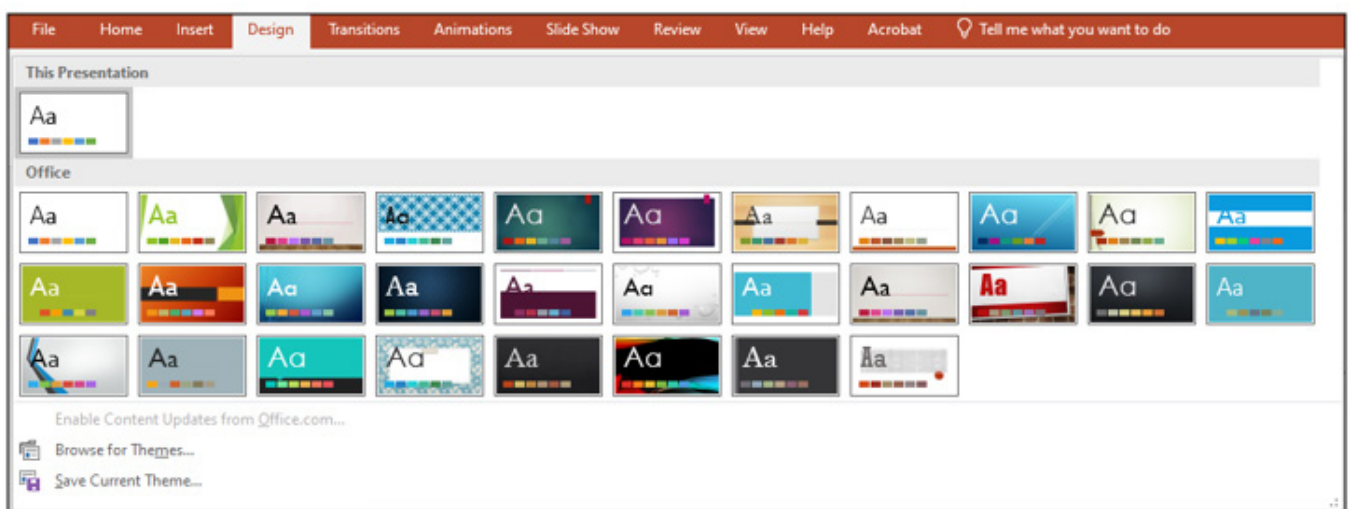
File Home Insert Design Transitions Animations Slide Show Review View Help Acrobat Tell me what you want to do

This Presentation

Aa

Office

Aa Aa Aa Aa Aa Aa Aa Aa Aa Aa Aa

Aa Aa Aa Aa Aa Aa Aa Aa Aa Aa Aa

Aa Aa Aa Aa Aa Aa Aa Aa

Enable Content Updates from Office.com...

Browse for Themes...

Save Current Theme...